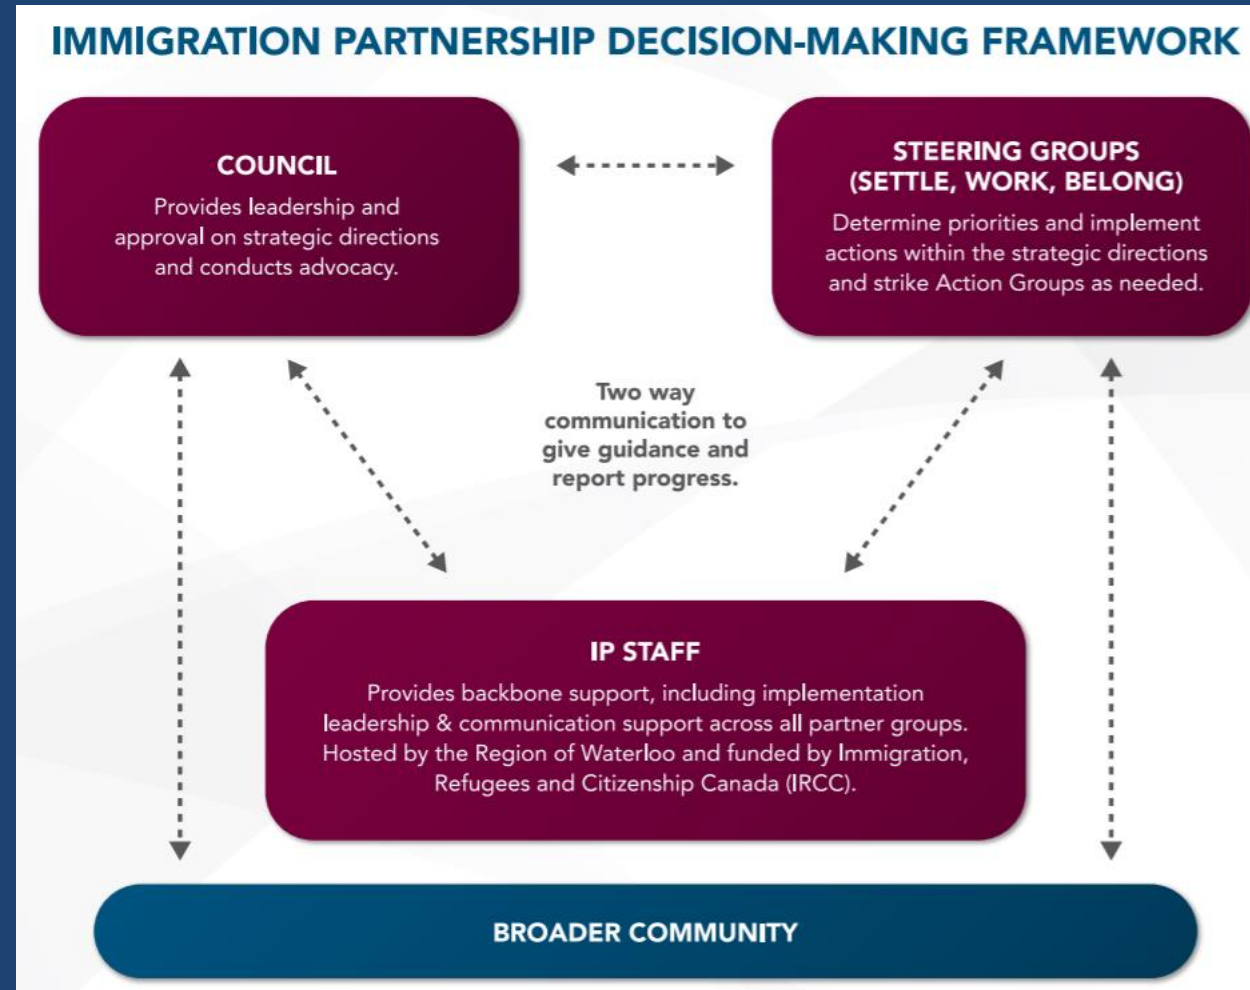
IMMIGRATION PARTNERSHIP DECISION-MAKING FRAMEWORK

COUNCIL
Provides leadership and approval on strategic directions and conducts advocacy.

STEERING GROUPS (SETTLE, WORK, BELONG)
Determine priorities and implement actions within the strategic directions and strike Action Groups as needed.

Two way communication to give guidance and report progress.

IP STAFF
Provides backbone support, including implementation leadership & communication support across all partner groups. Hosted by the Region of Waterloo and funded by Immigration, Refugees and Citizenship Canada (IRCC).

BROADER COMMUNITY